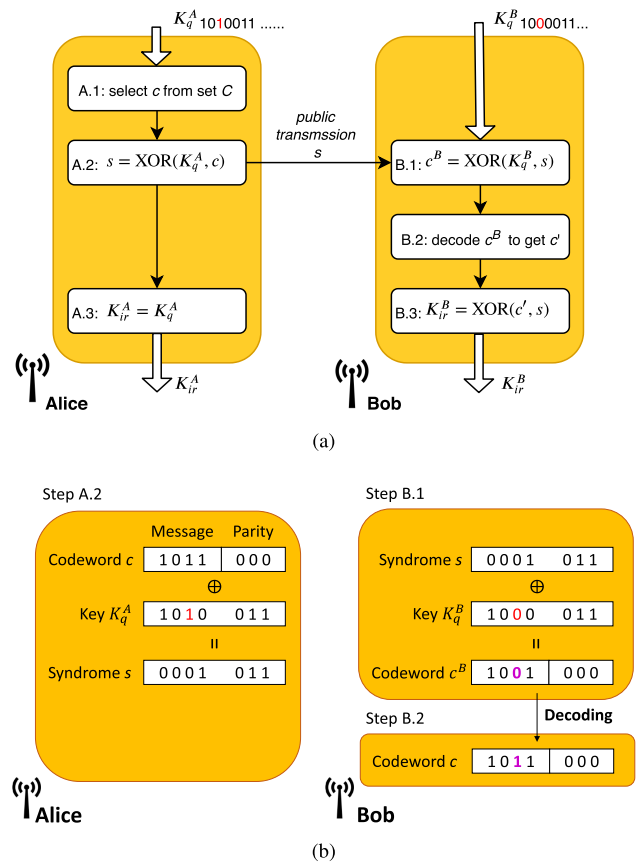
$K_q^A$ 1010011 ......

$K_q^B$ 1000011...

A.1: select $c$ from set $C$

A.2: $s = \text{XOR}(K_q^A, c)$

public transmssion $s$

A.3: $K_{ir}^A = K_q^A$

$K_{ir}^A$

Alice

B.1: $c^B = \text{XOR}(K_q^B, s)$

B.2: decode $c^B$ to get $c'$

B.3: $K_{ir}^B = \text{XOR}(c', s)$

$K_{ir}^B$

Bob

(a)

Step A.2

| | Message | Parity |
|---|---|---|
| Codeword $c$ | 1 0 1 1 | 0 0 0 |
| | $\oplus$ | |
| Key $K_q^A$ | 1 0 1 0 | 0 1 1 |
| | II | |
| Syndrome $s$ | 0 0 0 1 | 0 1 1 |

Alice

Step B.1

| | | |
|---|---|---|
| Syndrome $s$ | 0 0 0 1 | 0 1 1 |
| | $\oplus$ | |
| Key $K_q^B$ | 1 0 0 0 | 0 1 1 |
| | II | |
| Codeword $c^B$ | 1 0 0 1 | 0 0 0 |

Decoding

Step B.2

| | | |
|---|---|---|
| Codeword $c$ | 1 0 1 1 | 0 0 0 |

Bob

(b)